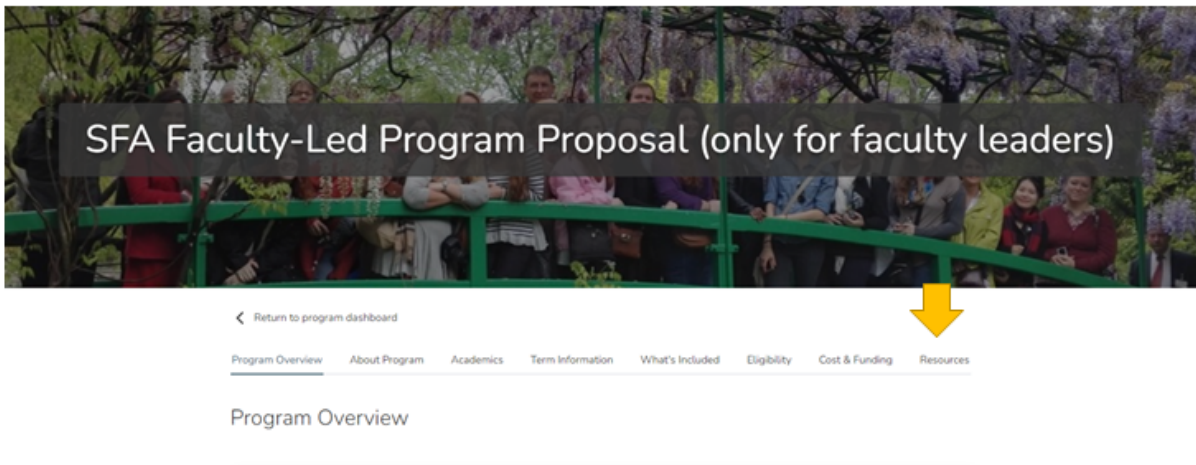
SFA Faculty-Led Program Proposal (only for faculty leaders)

Return to program dashboard

Program Overview About Program Academics Term Information What's Included Eligibility Cost & Funding Resources

Program Overview